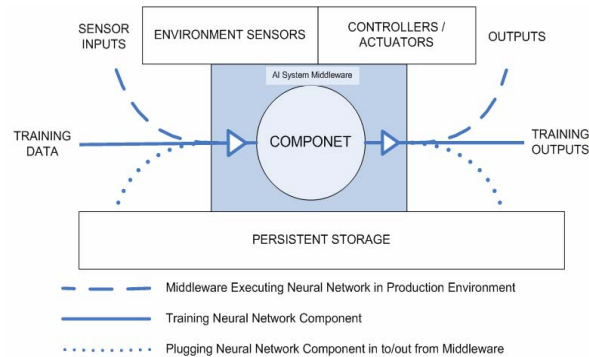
SENSOR INPUTS

ENVIRONMENT SENSORS

CONTROLLERS / ACTUATORS

OUTPUTS

AI System Middleware

TRAINING DATA

COMPONET

TRAINING OUTPUTS

PERSISTENT STORAGE

Middleware Executing Neural Network in Production Environment

Training Neural Network Component

Plugging Neural Network Component in to/out from Middleware